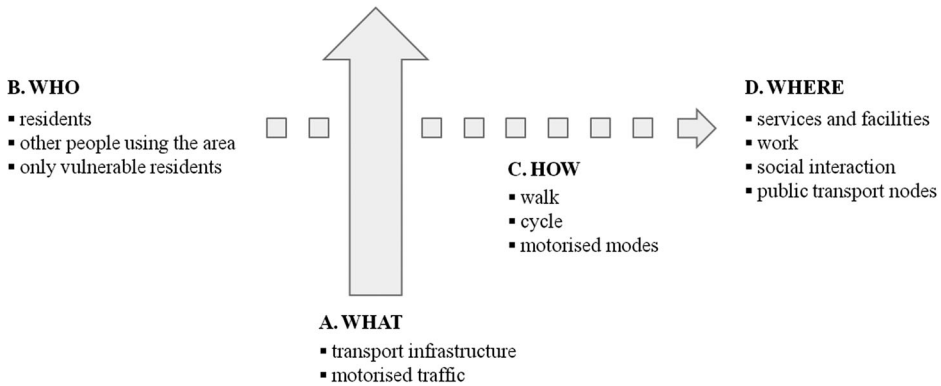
B. WHO
▪ residents
▪ other people using the area
▪ only vulnerable residents

C. HOW
▪ walk
▪ cycle
▪ motorised modes

D. WHERE
▪ services and facilities
▪ work
▪ social interaction
▪ public transport nodes

A. WHAT
▪ transport infrastructure
▪ motorised traffic